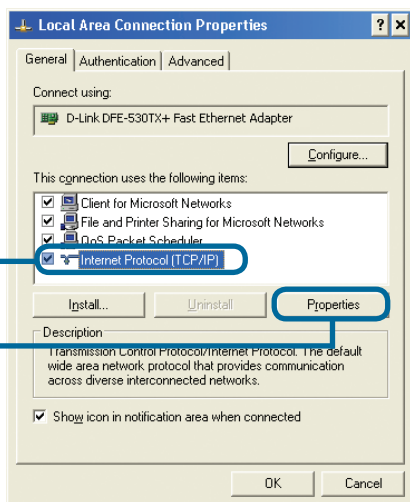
Local Area Connection Properties

? X

General | Authentication | Advanced

Connect using:

D-Link DFE-530TX+ Fast Ethernet Adapter

Configure...

This connection uses the following items:

Client for Microsoft Networks

File and Printer Sharing for Microsoft Networks

QoS Packet Scheduler

Internet Protocol (TCP/IP)

Install...

Uninstall

Properties

Description

Transmission Control Protocol/Internet Protocol. The default wide area network protocol that provides communication across diverse interconnected networks.

Show icon in notification area when connected

OK

Cancel